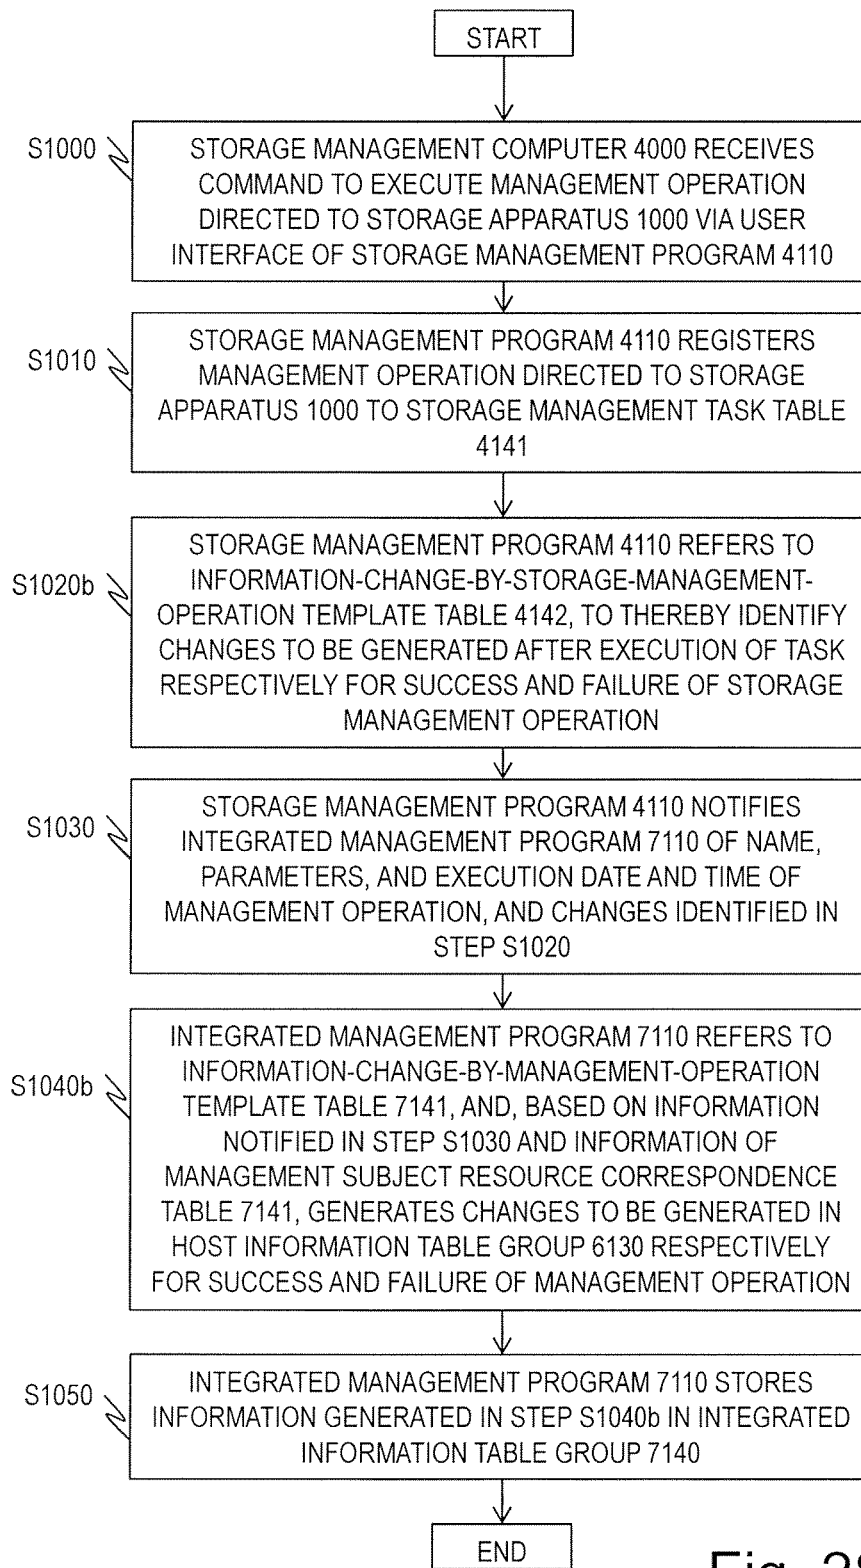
START

S1000

STORAGE MANAGEMENT COMPUTER 4000 RECEIVES COMMAND TO EXECUTE MANAGEMENT OPERATION DIRECTED TO STORAGE APPARATUS 1000 VIA USER INTERFACE OF STORAGE MANAGEMENT PROGRAM 4110

S1010

STORAGE MANAGEMENT PROGRAM 4110 REGISTERS MANAGEMENT OPERATION DIRECTED TO STORAGE APPARATUS 1000 TO STORAGE MANAGEMENT TASK TABLE 4141

S1020b

STORAGE MANAGEMENT PROGRAM 4110 REFERS TO INFORMATION-CHANGE-BY-STORAGE-MANAGEMENT-OPERATION TEMPLATE TABLE 4142, TO THEREBY IDENTIFY CHANGES TO BE GENERATED AFTER EXECUTION OF TASK RESPECTIVELY FOR SUCCESS AND FAILURE OF STORAGE MANAGEMENT OPERATION

S1030

STORAGE MANAGEMENT PROGRAM 4110 NOTIFIES INTEGRATED MANAGEMENT PROGRAM 7110 OF NAME, PARAMETERS, AND EXECUTION DATE AND TIME OF MANAGEMENT OPERATION, AND CHANGES IDENTIFIED IN STEP S1020

S1040b

INTEGRATED MANAGEMENT PROGRAM 7110 REFERS TO INFORMATION-CHANGE-BY-MANAGEMENT-OPERATION TEMPLATE TABLE 7141, AND, BASED ON INFORMATION NOTIFIED IN STEP S1030 AND INFORMATION OF MANAGEMENT SUBJECT RESOURCE CORRESPONDENCE TABLE 7141, GENERATES CHANGES TO BE GENERATED IN HOST INFORMATION TABLE GROUP 6130 RESPECTIVELY FOR SUCCESS AND FAILURE OF MANAGEMENT OPERATION

S1050

INTEGRATED MANAGEMENT PROGRAM 7110 STORES INFORMATION GENERATED IN STEP S1040b IN INTEGRATED INFORMATION TABLE GROUP 7140

END

Fig. 2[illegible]